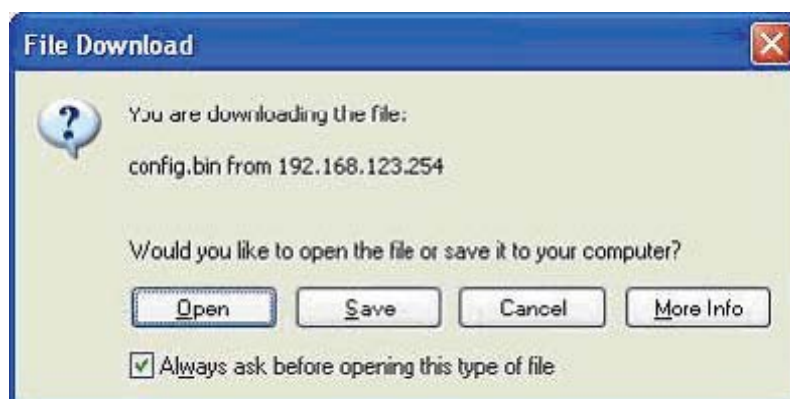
File Download

?

You are downloading the file:

config.bin from 192.168.123.254

Would you like to open the file or save it to your computer?

Open
Save
Cancel
More Info

Always ask before opening this type of file